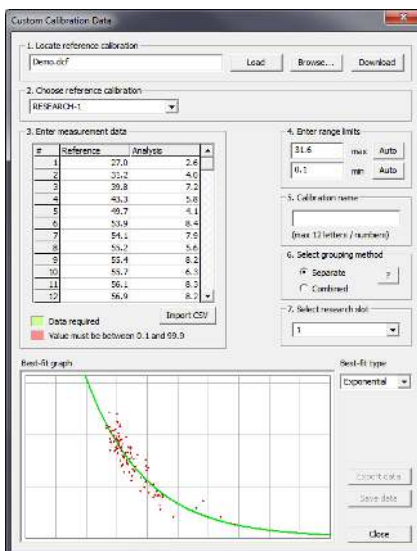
Custom Calibration Data

1. Locate reference calibration

Demo.clcf

Load

Browse...

Download

2. Choose reference calibration

RESEARCH-1

3. Enter measurement data

| # | Reference | Analysis |
|---|---|---|
| 1 | 27.0 | 2.6 |
| 2 | 31.2 | 4.0 |
| 3 | 39.8 | 7.2 |
| 4 | 43.3 | 5.8 |
| 5 | 49.7 | 4.1 |
| 6 | 53.9 | 8.4 |
| 7 | 54.1 | 7.9 |
| 8 | 55.2 | 5.6 |
| 9 | 55.4 | 8.2 |
| 10 | 55.7 | 6.3 |
| 11 | 56.1 | 8.3 |
| 12 | 56.9 | 8.2 |

Data required

Value must be between 0.1 and 69.9

Import CSV

4. Enter range limits

31.6 max Auto

0.1 min Auto

5. Calibration name

(max 12 letters / numbers)

6. Select grouping method

Separate

Combined

?

7. Select research slot

1

Best-fit graph

Best-fit type

Exponential

Export data

Save data

Close